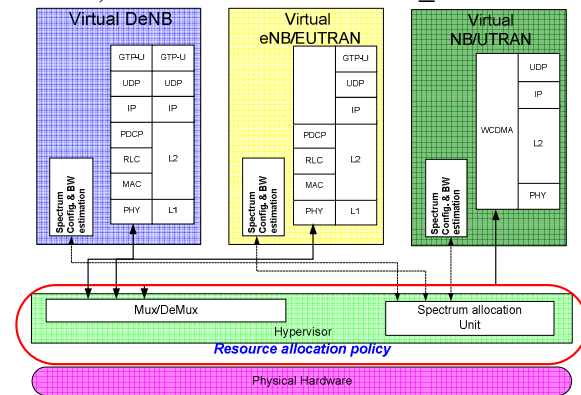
Virtual DeNB

| GTP-U | GTP-U |
|---|---|
| UDP | UDP |
| IP | IP |
| PDCP | L2 |
| RLC | |
| MAC | |
| PHY | L1 |

Spectrum Config. & BW estimation

Virtual eNB/EUTRAN

| | GTP-U |
|---|---|
| | UDP |
| | IP |
| PDCP | L2 |
| RLC | |
| MAC | |
| PHY | L1 |

Spectrum Config. & BW estimation

Virtual NB/UTRAN

| WCDMA | UDP |
|---|---|
| | IP |
| | L2 |
| | PHY |

Spectrum Config. & BW estimation

Mux/DeMux

Spectrum allocation Unit

Hypervisor

Resource allocation policy

Physical Hardware